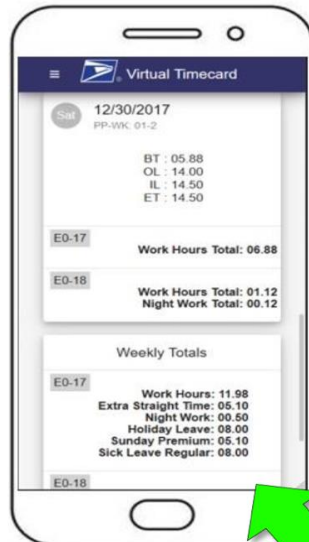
Virtual Timecard

Sat 12/30/2017
PP-WK: 01-2

BT : 05.88
OL : 14.00
IL : 14.50
ET : 14.50

E0-17
Work Hours Total: 06.88

E0-18
Work Hours Total: 01.12
Night Work Total: 00.12

Weekly Totals

E0-17
Work Hours: 11.98
Extra Straight Time: 05.10
Night Work: 00.50
Holiday Leave: 08.00
Sunday Premium: 05.10
Sick Leave Regular: 08.00

E0-18